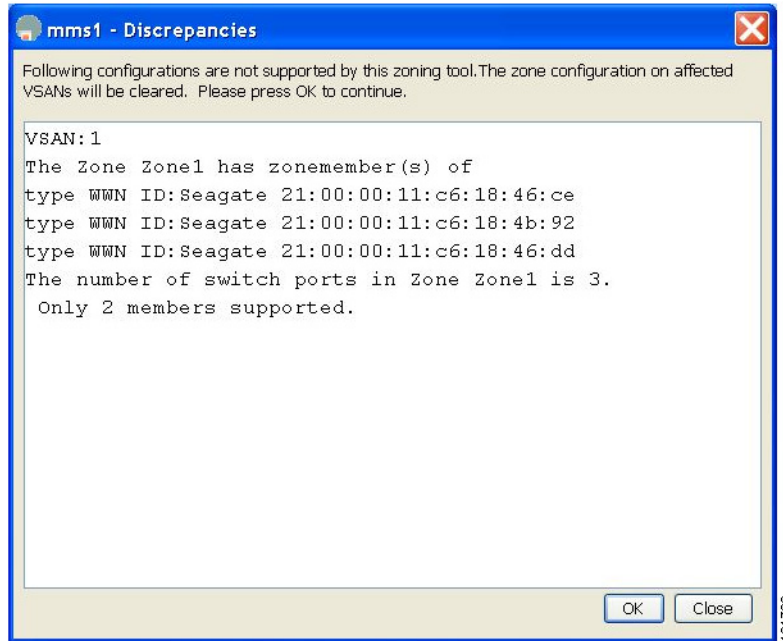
mms1 - Discrepancies

Following configurations are not supported by this zoning tool.The zone configuration on affected VSANs will be cleared. Please press OK to continue.

VSAN:1
The Zone Zone1 has zonemember(s) of
type WWN ID:Seagate 21:00:00:11:c6:18:46:ce
type WWN ID:Seagate 21:00:00:11:c6:18:4b:92
type WWN ID:Seagate 21:00:00:11:c6:18:46:dd
The number of switch ports in Zone Zone1 is 3.
 Only 2 members supported.

OK Close

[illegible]